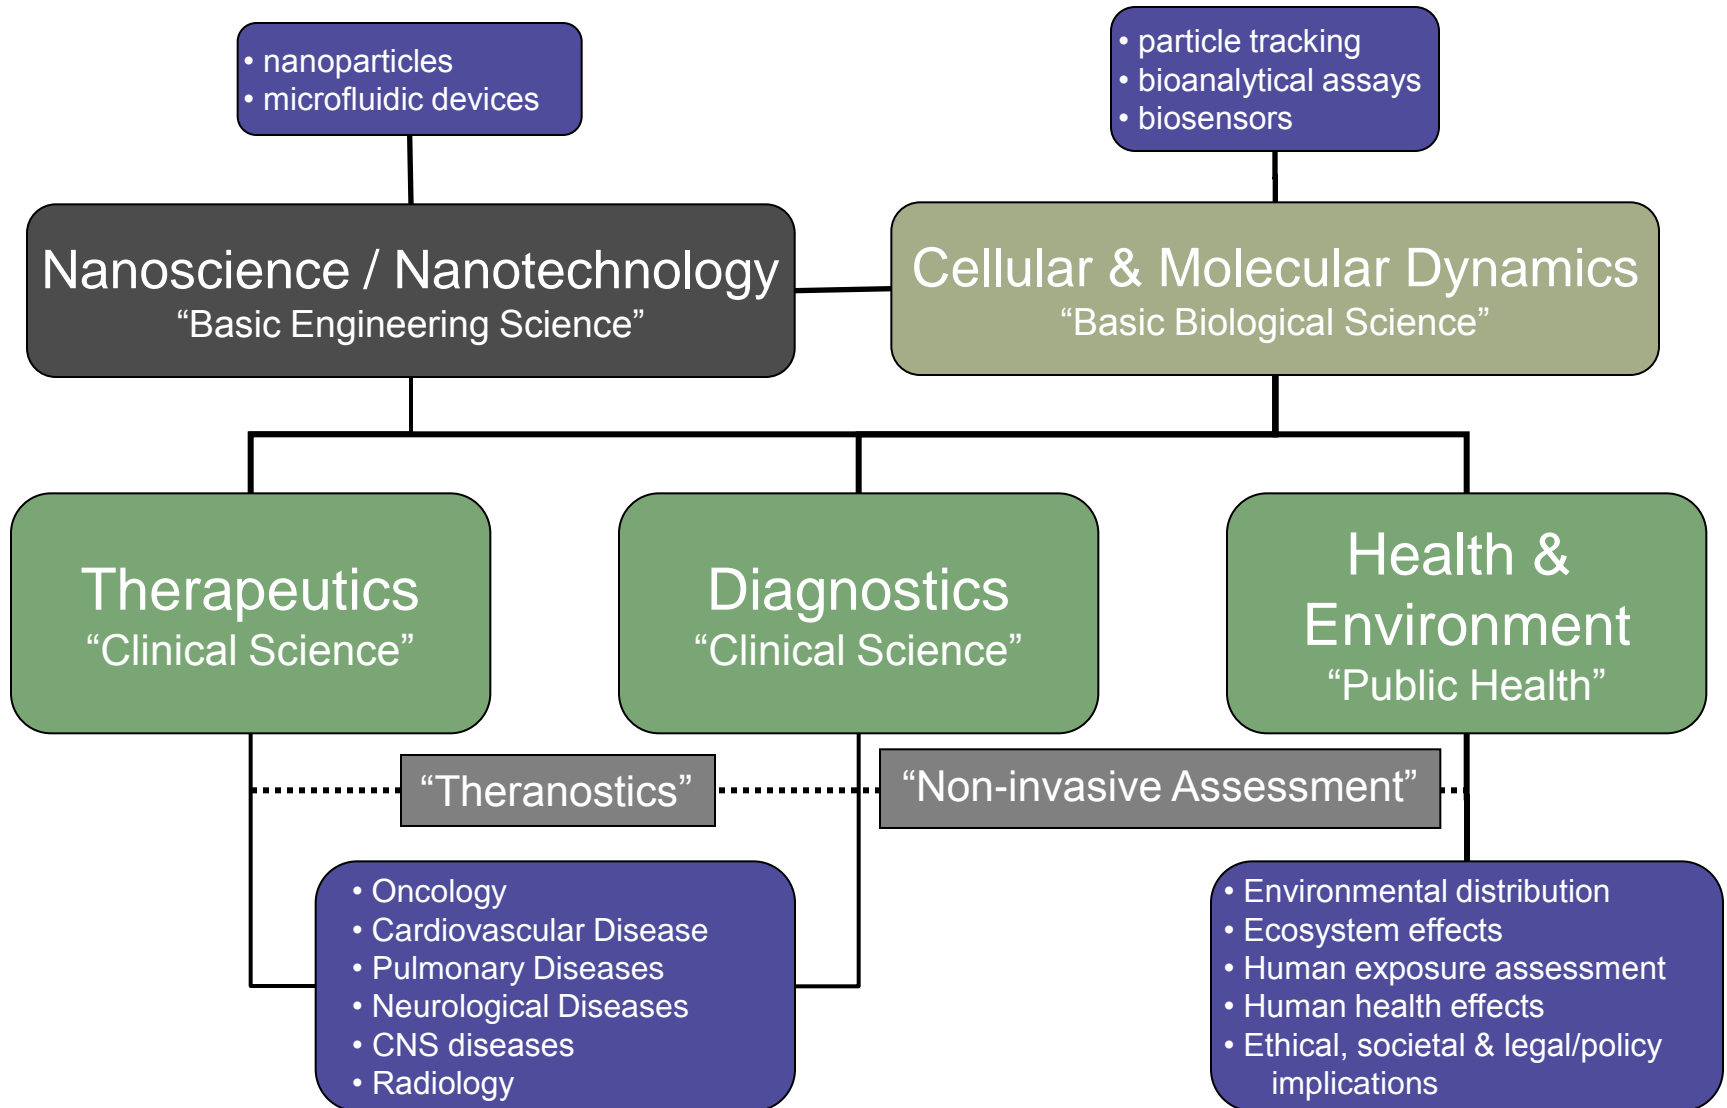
• nanoparticles
• microfluidic devices

• particle tracking
• bioanalytical assays
• biosensors

Nanoscience / Nanotechnology
“Basic Engineering Science”

Cellular & Molecular Dynamics
“Basic Biological Science”

Therapeutics
“Clinical Science”

Diagnostics
“Clinical Science”

Health & Environment
“Public Health”

“Theranostics”

“Non-invasive Assessment”

• Oncology
• Cardiovascular Disease
• Pulmonary Diseases
• Neurological Diseases
• CNS diseases
• Radiology

• Environmental distribution
• Ecosystem effects
• Human exposure assessment
• Human health effects
• Ethical, societal & legal/policy implications